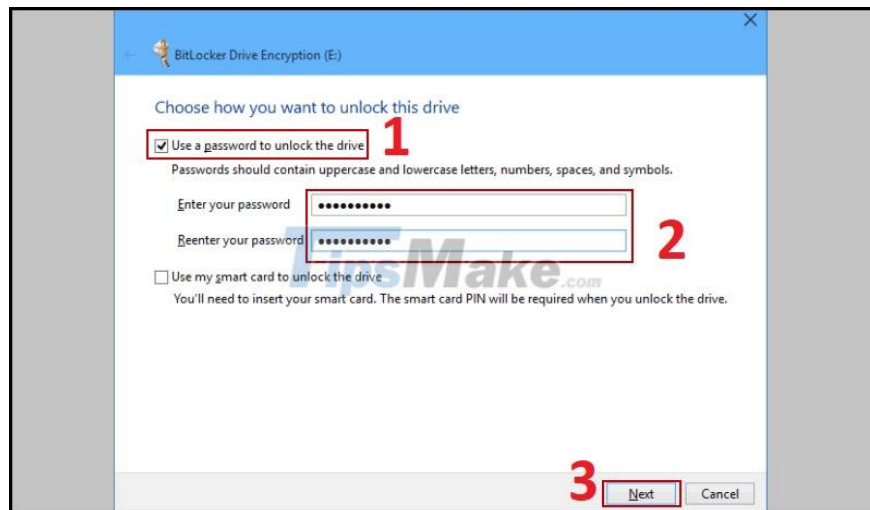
BitLocker Drive Encryption (E:)

Choose how you want to unlock this drive

Use a password to unlock the drive

1

Passwords should contain uppercase and lowercase letters, numbers, spaces, and symbols.

Enter your password ●●●●●●●●●●

Reenter your password ●●●●●●●●●●

2

TipsMake.com

Use my smart card to unlock the drive

You'll need to insert your smart card. The smart card PIN will be required when you unlock the drive.

3

Next

Cancel